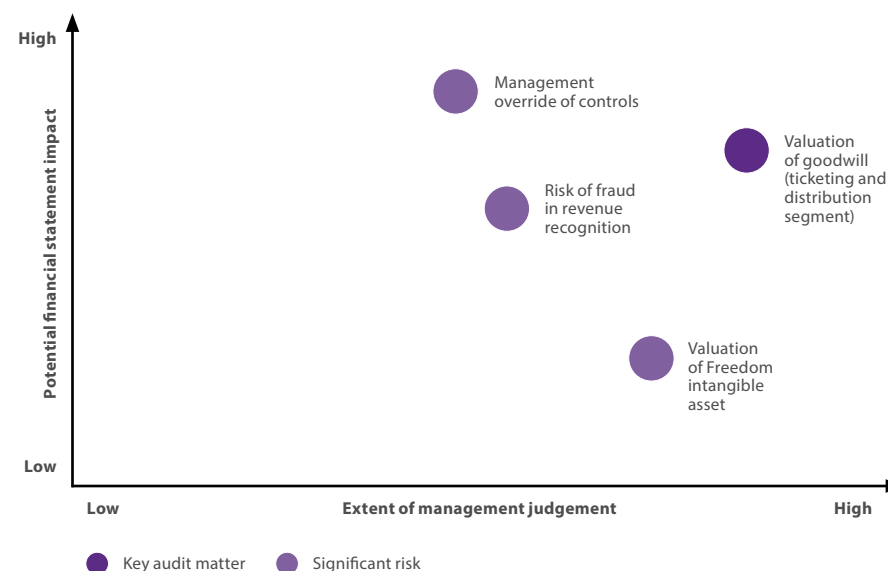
High

Potential financial statement impact

Low

Management override of controls

Valuation of goodwill (ticketing and distribution segment)

Risk of fraud in revenue recognition

Valuation of Freedom intangible asset

Low

Extent of management judgement

High

Key audit matter

Significant risk